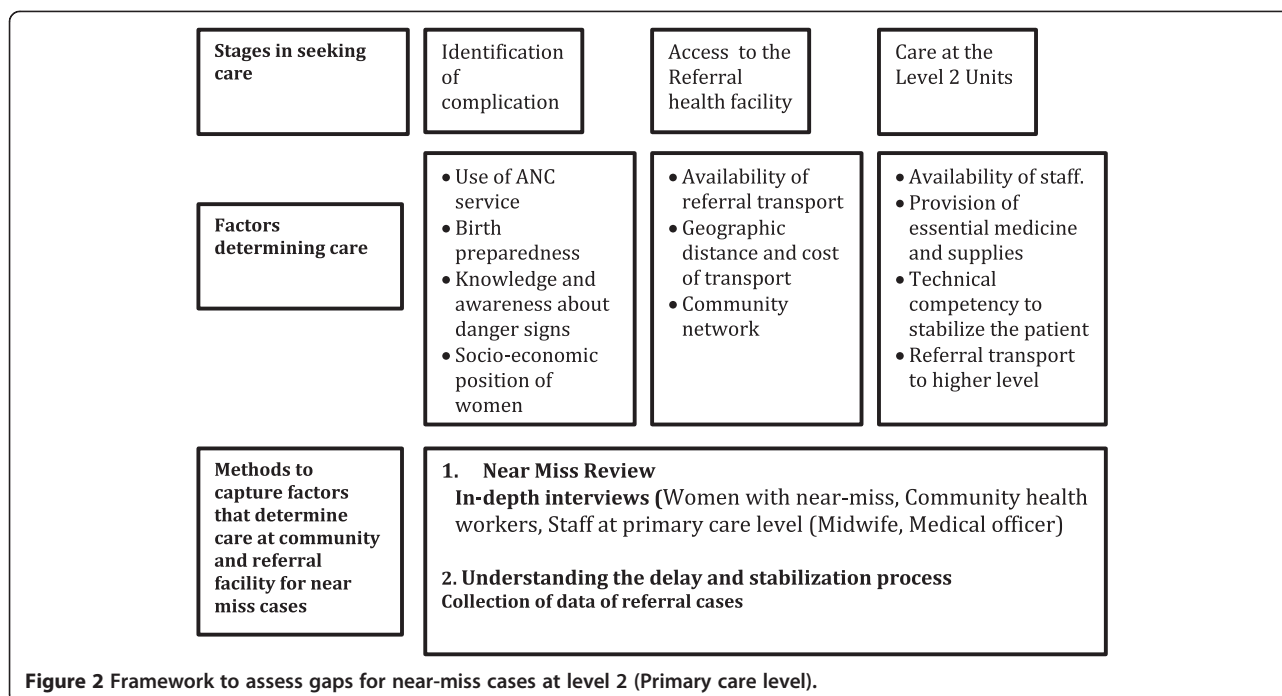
Stages in seeking care

Identification of complication

Access to the Referral health facility

Care at the Level 2 Units

Factors determining care

• Use of ANC service
• Birth preparedness
• Knowledge and awareness about danger signs
• Socio-economic position of women

• Availability of referral transport
• Geographic distance and cost of transport
• Community network

• Availability of staff.
• Provision of essential medicine and supplies
• Technical competency to stabilize the patient
• Referral transport to higher level

Methods to capture factors that determine care at community and referral facility for near miss cases

1. Near Miss Review
In-depth interviews (Women with near-miss, Community health workers, Staff at primary care level (Midwife, Medical officer)

2. Understanding the delay and stabilization process
Collection of data of referral cases

Figure 2 Framework to assess gaps for near-miss cases at level 2 (Primary care level).